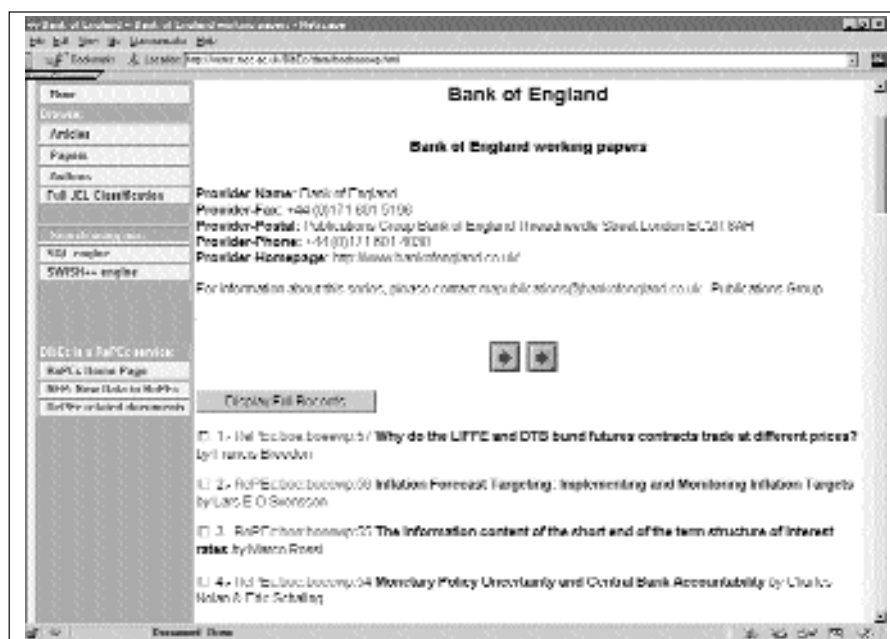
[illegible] Bank of England - Bank of England working papers - Netscape

File Edit View Go Communicator Help

Bookmarks Location: http://netec.mcc.ac.uk/BibEc/data/boeboewp.html

Home
Browse:
Articles
Papers
Authors
Full JEL Classification

Search using our:
SQL engine
SWISH++ engine

BibEc is a RePEc service:
RePEc Home Page
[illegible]
RePEc related documents

Bank of England

Bank of England working papers

Provider-Name: Bank of England
Provider-Fax: +44 (0)171 601 5196
Provider-Postal: Publications Group Bank of England Threadneedle Street London EC2R 8AH
Provider-Phone: +44 (0)171 601 4030
Provider-Homepage: http://www.bankofengland.co.uk/

For information about this series, please contact mapublications@bankofengland.co.uk . Publications Group

Display Full Records

1.- RePEc:boe:boeewp:57 Why do the LIFFE and DTB bund futures contracts trade at different prices? by Francis Breedon

2.- RePEc:boe:boeewp:56 Inflation Forecast Targeting: Implementing and Monitoring Inflation Targets by Lars E O Svensson

3.- RePEc:boe:boeewp:55 The information content of the short end of the term structure of interest rates by Marco Rossi

4.- RePEc:boe:boeewp:54 Monetary Policy Uncertainty and Central Bank Accountability by Charles Nolan & Eric Schaling

Document: Done